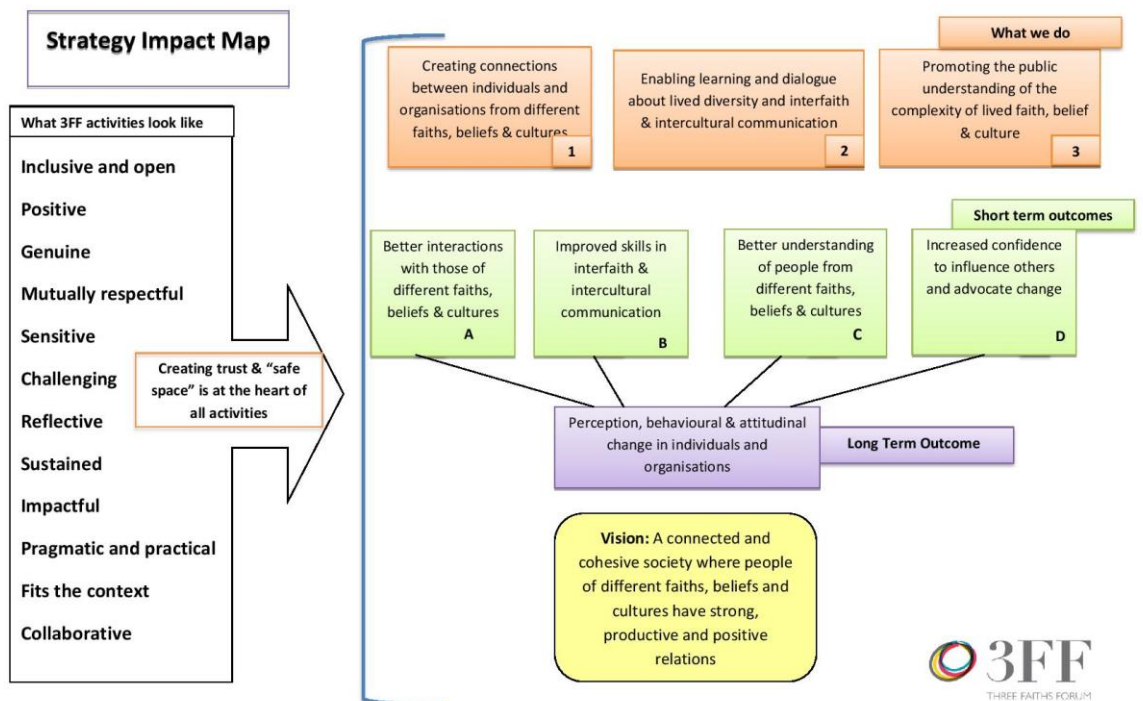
Strategy Impact Map

What 3FF activities look like

Inclusive and open

Positive

Genuine

Mutually respectful

Sensitive

Challenging

Reflective

Sustained

Impactful

Pragmatic and practical

Fits the context

Collaborative

Creating trust & "safe space" is at the heart of all activities

What we do

Creating connections between individuals and organisations from different faiths, beliefs & cultures 1

Enabling learning and dialogue about lived diversity and interfaith & intercultural communication 2

Promoting the public understanding of the complexity of lived faith, belief & culture 3

Short term outcomes

Better interactions with those of different faiths, beliefs & cultures A

Improved skills in interfaith & intercultural communication B

Better understanding of people from different faiths, beliefs & cultures C

Increased confidence to influence others and advocate change D

Perception, behavioural & attitudinal change in individuals and organisations

Long Term Outcome

Vision: A connected and cohesive society where people of different faiths, beliefs and cultures have strong, productive and positive relations

3FF
THREE FAITHS FORUM